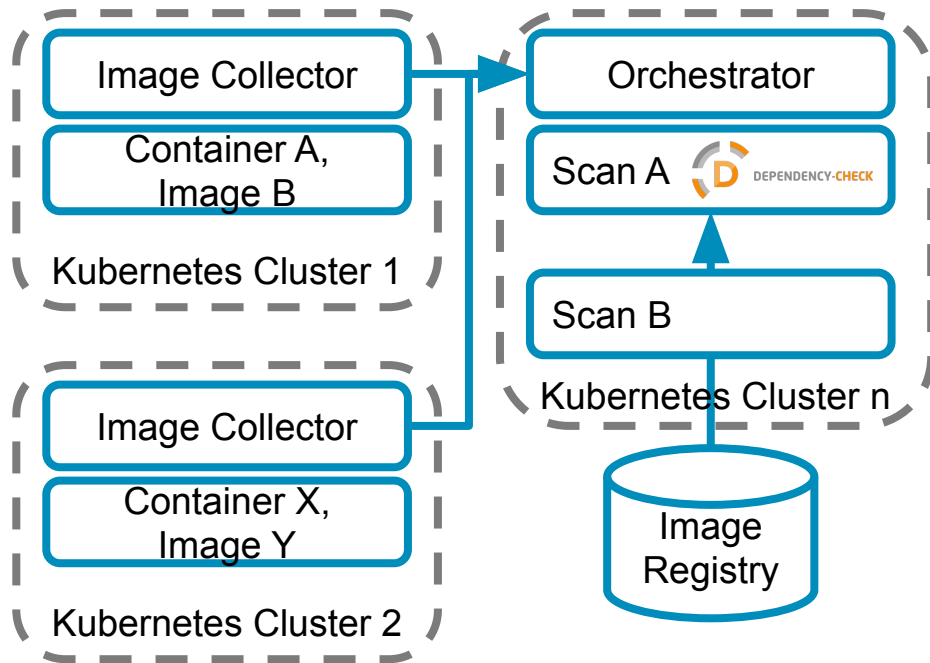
Image Collector

Container A, Image B

Kubernetes Cluster 1

Image Collector

Container X, Image Y

Kubernetes Cluster 2

Orchestrator

Scan A

D DEPENDENCY-CHECK

Scan B

Kubernetes Cluster n

Image Registry